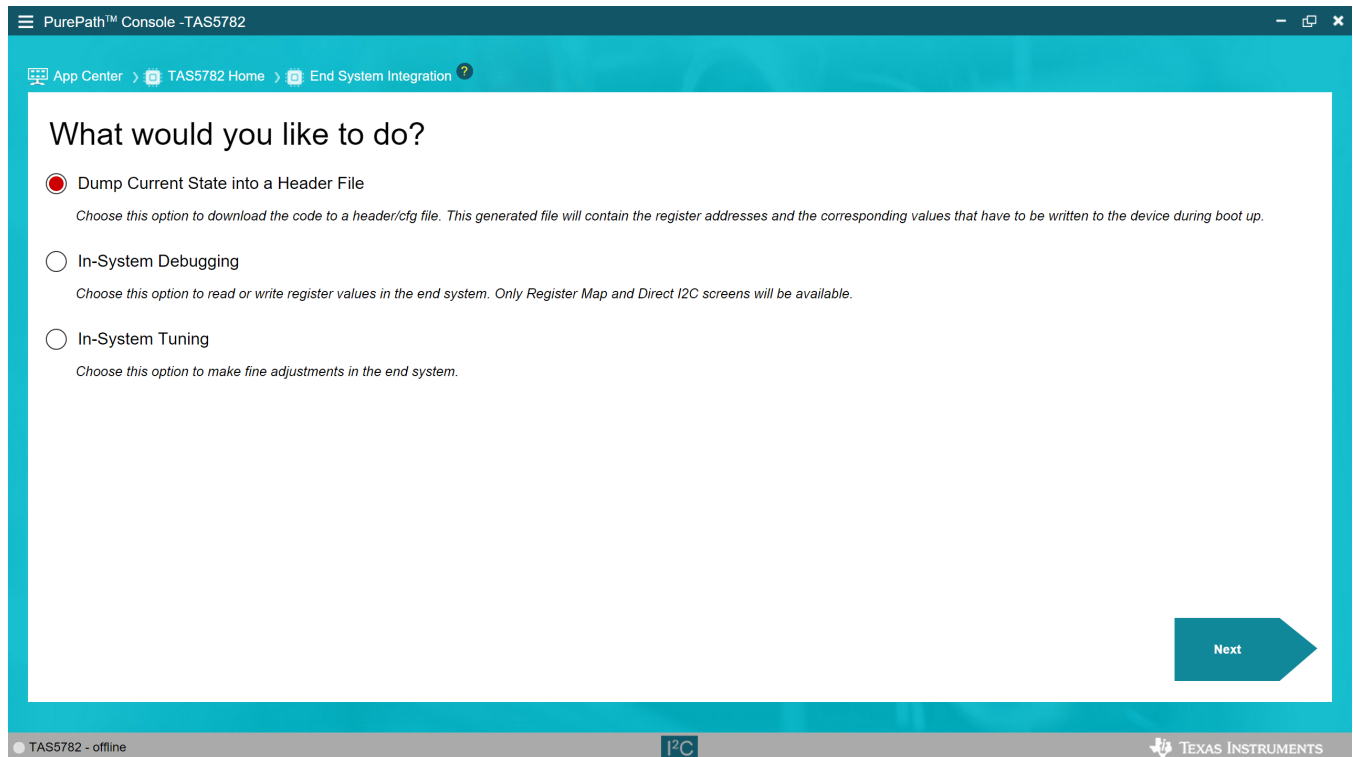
PurePath$^{TM}$ Console -TAS5782

App Center › TAS5782 Home › End System Integration ?

What would you like to do?

Dump Current State into a Header File

Choose this option to download the code to a header/cfg file. This generated file will contain the register addresses and the corresponding values that have to be written to the device during boot up.

In-System Debugging

Choose this option to read or write register values in the end system. Only Register Map and Direct I2C screens will be available.

In-System Tuning

Choose this option to make fine adjustments in the end system.

Next

TAS5782 - offline

I$^2$C

Texas Instruments